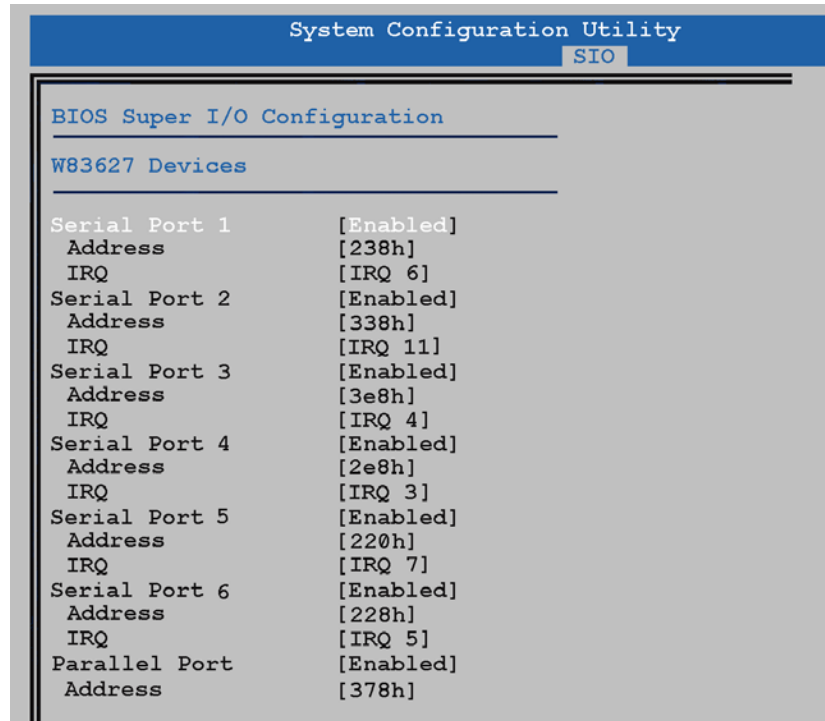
System Configuration Utility
SIO

BIOS Super I/O Configuration

W83627 Devices

| | |
|---|---|
| Serial Port 1 | [Enabled] |
| Address | [238h] |
| IRQ | [IRQ 6] |
| Serial Port 2 | [Enabled] |
| Address | [338h] |
| IRQ | [IRQ 11] |
| Serial Port 3 | [Enabled] |
| Address | [3e8h] |
| IRQ | [IRQ 4] |
| Serial Port 4 | [Enabled] |
| Address | [2e8h] |
| IRQ | [IRQ 3] |
| Serial Port 5 | [Enabled] |
| Address | [220h] |
| IRQ | [IRQ 7] |
| Serial Port 6 | [Enabled] |
| Address | [228h] |
| IRQ | [IRQ 5] |
| Parallel Port | [Enabled] |
| Address | [378h] |